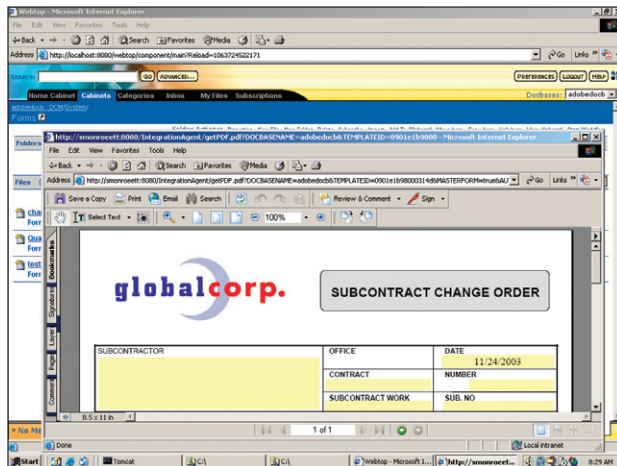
Webtop - Microsoft Internet Explorer
File Edit View Favorites Tools Help
Back Search Favorites Media
Address http://localhost:8080/webtop/component/main?Reload=1063724522171
Go Links
SEARCH: GO ADVANCED...
PREFERENCES LOGOUT HELP
Home Cabinet Cabinets Categories Inbox My Files Subscriptions
Docbases: adobedocb
adobedocb : DCM/System/
Forms
Folders
Files
cha Forr
Qua Forr
test Forr
http://smonroeett:8080/IntegrationAgent/getPDF.pdf?DOCBASENAME=adobedocb&TEMPLATEID=0901e1b9000 - Microsoft Internet Explorer
File Edit View Favorites Tools Help
Back Search Favorites Media
Address http://smonroeett:8080/IntegrationAgent/getPDF.pdf?DOCBASENAME=adobedocb&TEMPLATEID=0901e1b98000314db&MASTERFORM=true&AU
Go Links
Save a Copy Print Email Search Review & Comment Sign
Select Text 100%
Bookmarks Signatures Layers Pages Comments
globalcorp.
SUBCONTRACT CHANGE ORDER
SUBCONTRACTOR
OFFICE
DATE
11/24/2003
CONTRACT
NUMBER
SUBCONTRACT WORK
SUB. NO
8.5 x 11 in
1 of 1
Done
Local intranet
No Me
Start Tomcat C:\ C:\ Webtop - Microsoft I... http://smonroeett... 8:29 AM